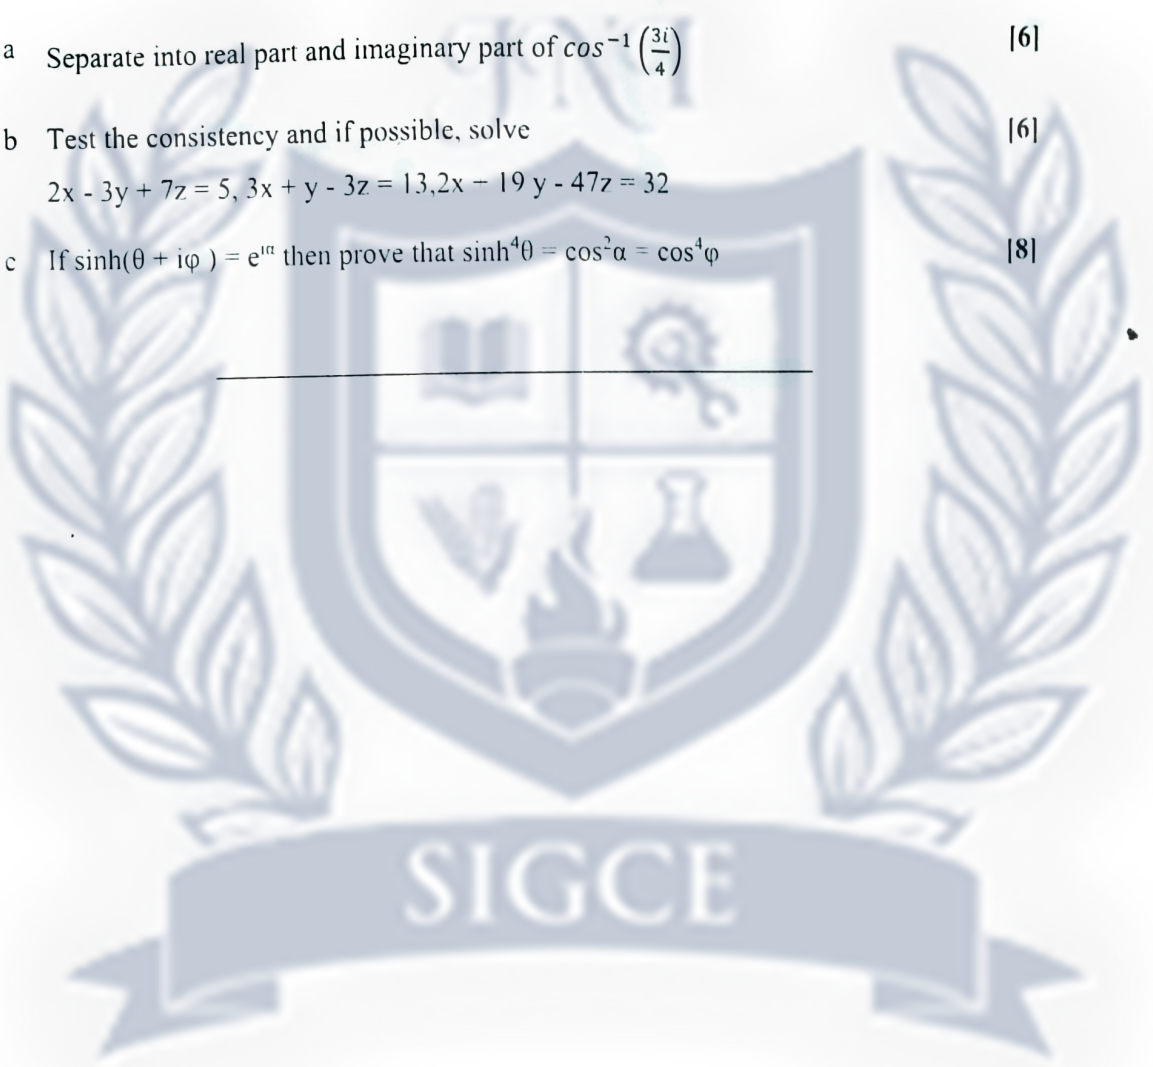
a Separate into real part and imaginary part of $cos^{-1}\left(\frac{3i}{4}\right)$ [6]

b Test the consistency and if possible, solve [6]

$2x - 3y + 7z = 5, 3x + y - 3z = 13, 2x - 19y - 47z = 32$

c If $\sinh(\theta + i\varphi) = e^{i\alpha}$ then prove that $\sinh^4\theta = \cos^2\alpha = \cos^4\varphi$ [8]

SIGCE